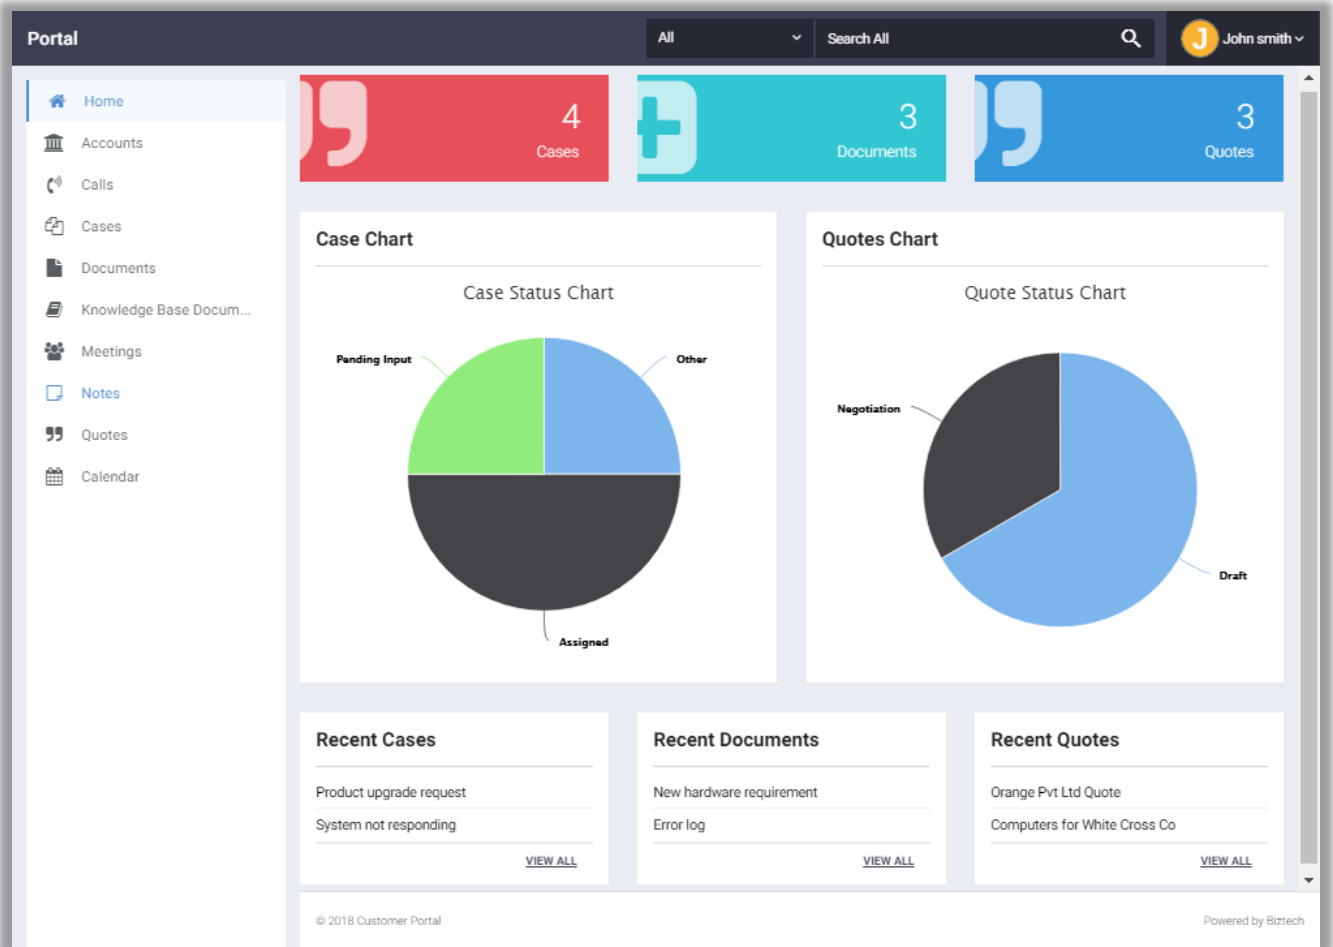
Portal

All

Search All

J John smith

Home
Accounts
Calls
Cases
Documents
Knowledge Base Docum...
Meetings
Notes
Quotes
Calendar

4
Cases

3
Documents

3
Quotes

Case Chart

Case Status Chart

Pending Input
Other
Assigned

Quotes Chart

Quote Status Chart

Negotiation
Draft

Recent Cases

Product upgrade request
System not responding

VIEW ALL

Recent Documents

New hardware requirement
Error log

VIEW ALL

Recent Quotes

Orange Pvt Ltd Quote
Computers for White Cross Co

VIEW ALL

© 2018 Customer Portal

Powered by Biztech